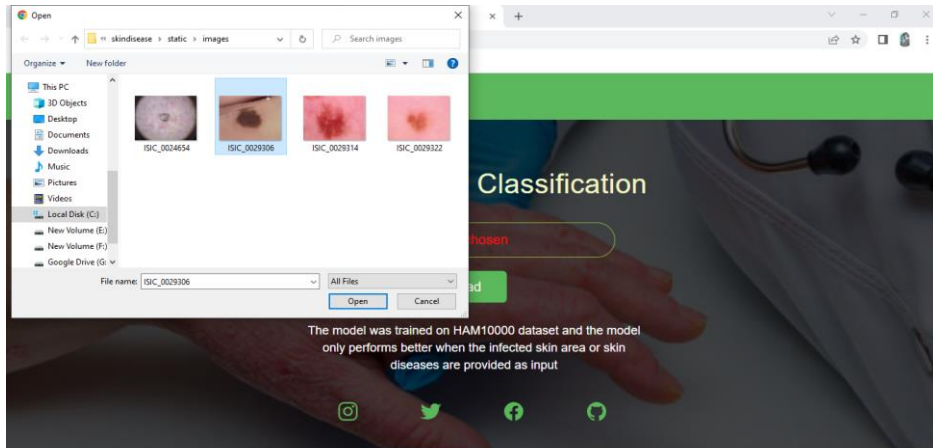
Open

« skindisease › static › images

Search images

Organize ▾ New folder

This PC
3D Objects
Desktop
Documents
Downloads
Music
Pictures
Videos
Local Disk (C:)
New Volume (E:)
New Volume (F:)
Google Drive (G:

ISIC_0024654
ISIC_0029306
ISIC_0029314
ISIC_0029322

File name: ISIC_0029306

All Files

Open
Cancel

Classification

hosen

ad

The model was trained on HAM10000 dataset and the model only performs better when the infected skin area or skin diseases are provided as input